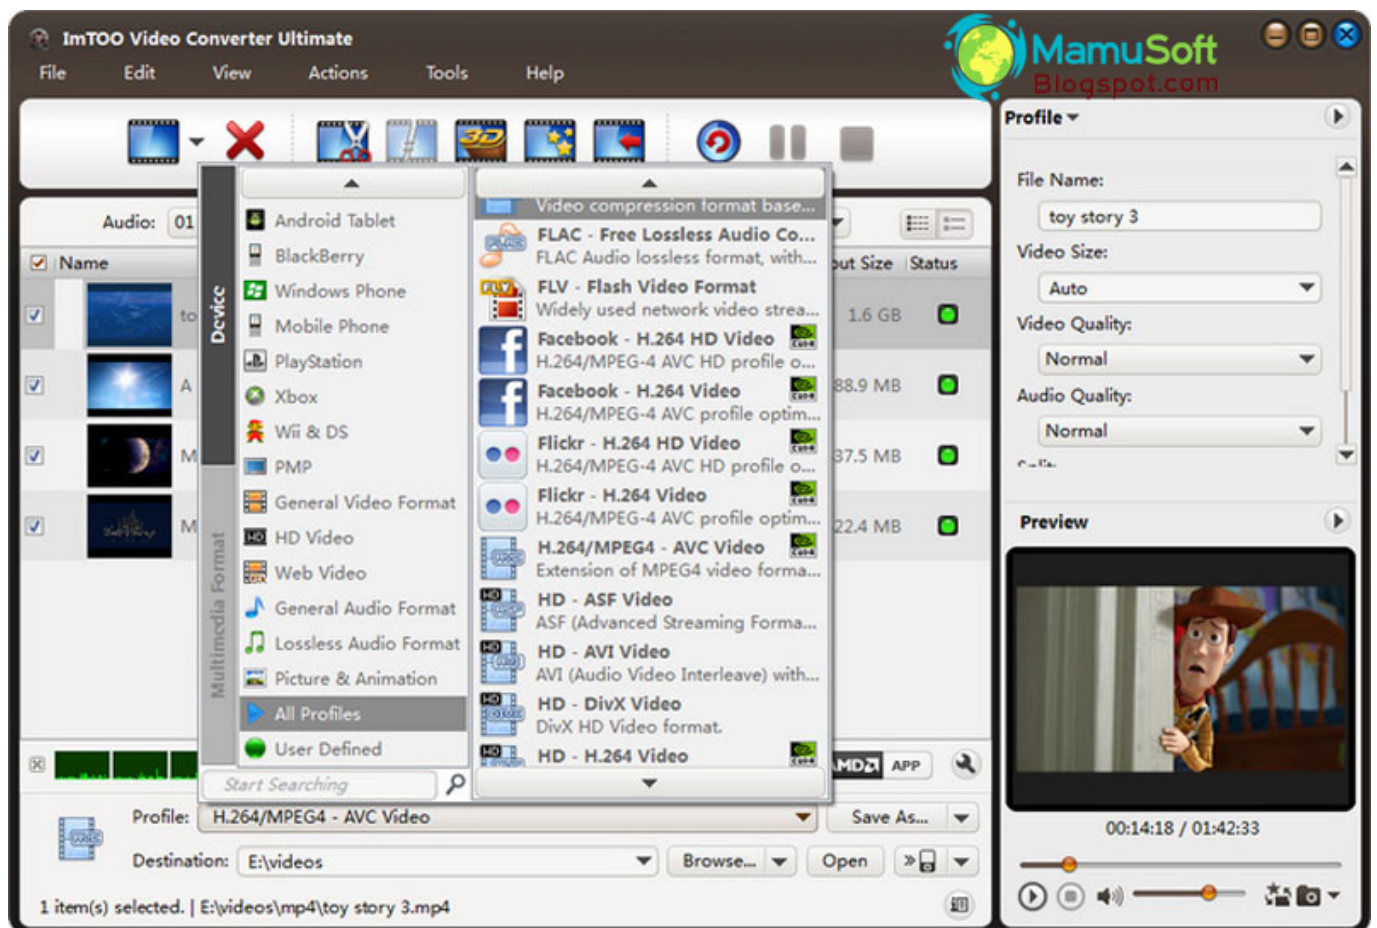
ImTOO Video Converter Ultimate
File Edit View Actions Tools Help
MamuSoft
Blogspot.com

Audio: 01
Name
to
A
M
M
Device
Multimedia Format
Android Tablet
BlackBerry
Windows Phone
Mobile Phone
PlayStation
Xbox
Wii & DS
PMP
General Video Format
HD Video
Web Video
General Audio Format
Lossless Audio Format
Picture & Animation
All Profiles
User Defined
Start Searching

Video compression format base...
FLAC - Free Lossless Audio Co...
FLAC Audio lossless format, with...
FLV - Flash Video Format
Widely used network video strea...
Facebook - H.264 HD Video
H.264/MPEG-4 AVC HD profile o...
Facebook - H.264 Video
H.264/MPEG-4 AVC profile optim...
Flickr - H.264 HD Video
H.264/MPEG-4 AVC HD profile o...
Flickr - H.264 Video
H.264/MPEG-4 AVC profile optim...
H.264/MPEG4 - AVC Video
Extension of MPEG4 video forma...
HD - ASF Video
ASF (Advanced Streaming Forma...
HD - AVI Video
AVI (Audio Video Interleave) with...
HD - DivX Video
DivX HD Video format.
HD - H.264 Video

Output Size Status
1.6 GB
88.9 MB
37.5 MB
22.4 MB
APP

Profile: H.264/MPEG4 - AVC Video
Save As...
Destination: E:\videos
Browse... Open
1 item(s) selected. | E:\videos\mp4\toy story 3.mp4

Profile
File Name:
toy story 3
Video Size:
Auto
Video Quality:
Normal
Audio Quality:
Normal
Preview
00:14:18 / 01:42:33